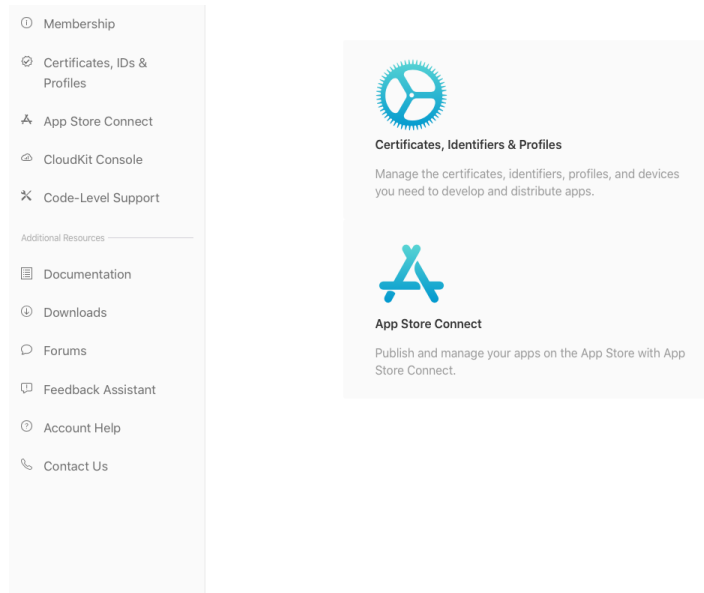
Membership

Certificates, IDs & Profiles

App Store Connect

CloudKit Console

Code-Level Support

Additional Resources

Documentation

Downloads

Forums

Feedback Assistant

Account Help

Contact Us

Certificates, Identifiers & Profiles

Manage the certificates, identifiers, profiles, and devices you need to develop and distribute apps.

App Store Connect

Publish and manage your apps on the App Store with App Store Connect.